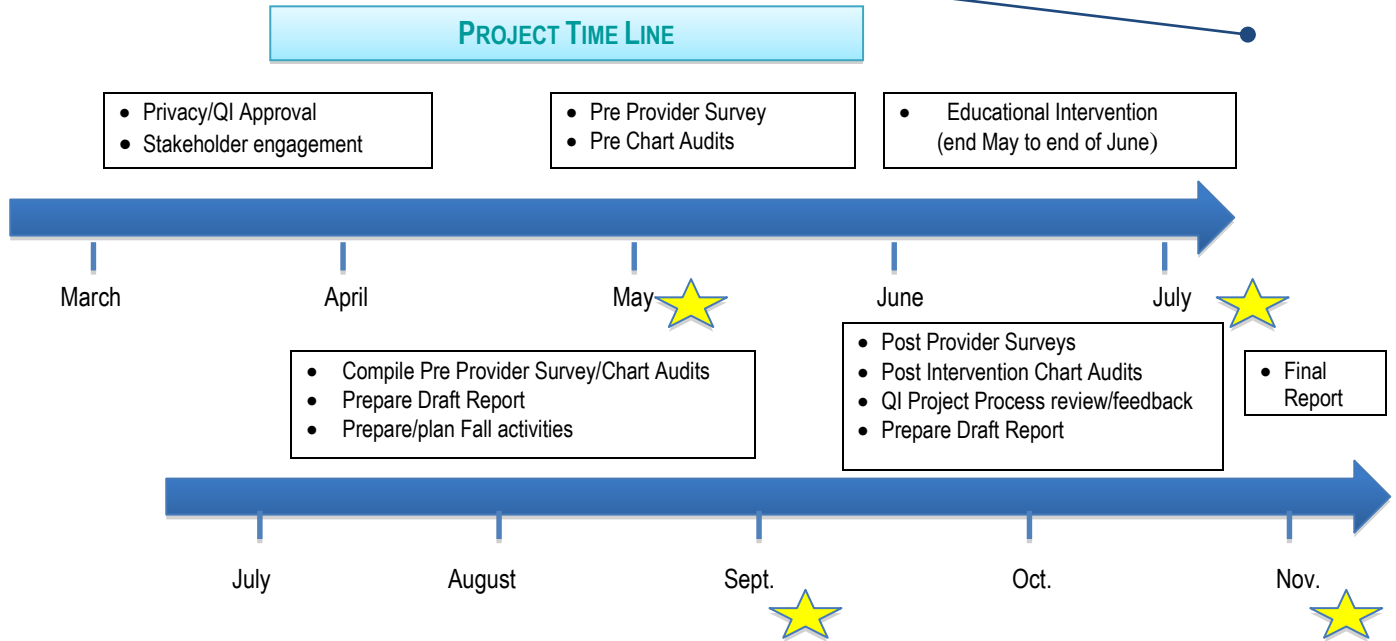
PROJECT TIME LINE

- Privacy/QI Approval
- Stakeholder engagement

- Pre Provider Survey
- Pre Chart Audits

- Educational Intervention (end May to end of June)

March

April

May

June

July

- Compile Pre Provider Survey/Chart Audits
- Prepare Draft Report
- Prepare/plan Fall activities

- Post Provider Surveys
- Post Intervention Chart Audits
- QI Project Process review/feedback
- Prepare Draft Report

- Final Report

July

August

Sept.

Oct.

Nov.